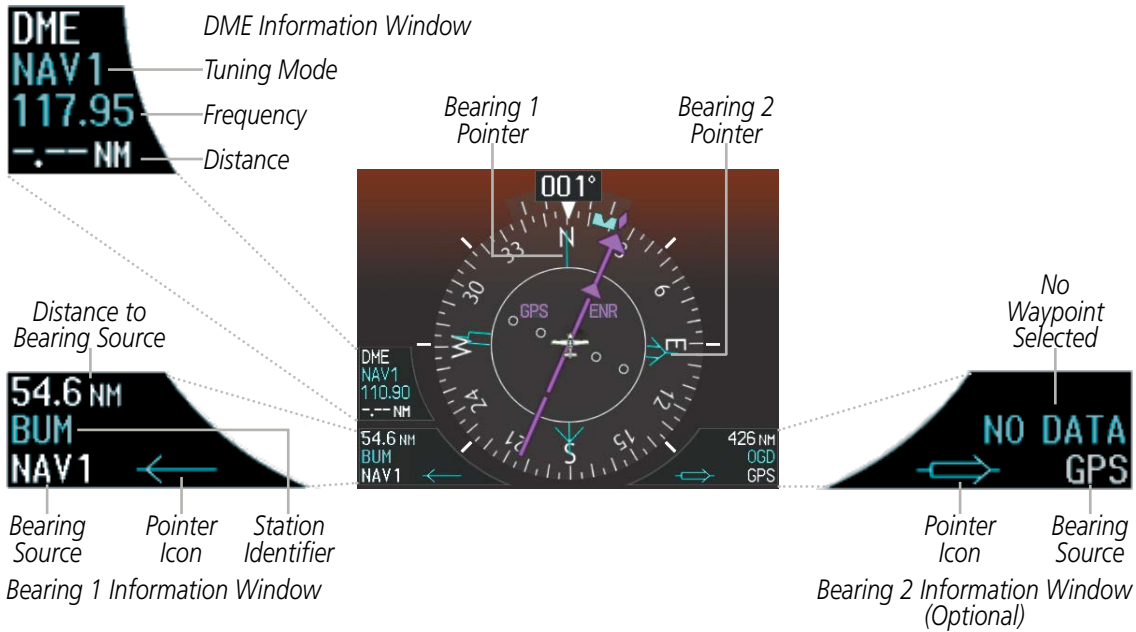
DME
NAV1
117.95
-.-- NM

DME Information Window
Tuning Mode
Frequency
Distance

Bearing 1 Pointer
Bearing 2 Pointer

001°
N
33
30
W
24
21
S
15
12
E
6
3
GPS
ENR

DME
NAV1
110.90
-.-- NM

54.6 NM
BUM
NAV1

426 NM
OGD
GPS

Distance to Bearing Source
54.6 NM
BUM
NAV1
Bearing Source
Pointer Icon
Station Identifier
Bearing 1 Information Window

No Waypoint Selected
NO DATA
GPS
Pointer Icon
Bearing Source
Bearing 2 Information Window (Optional)